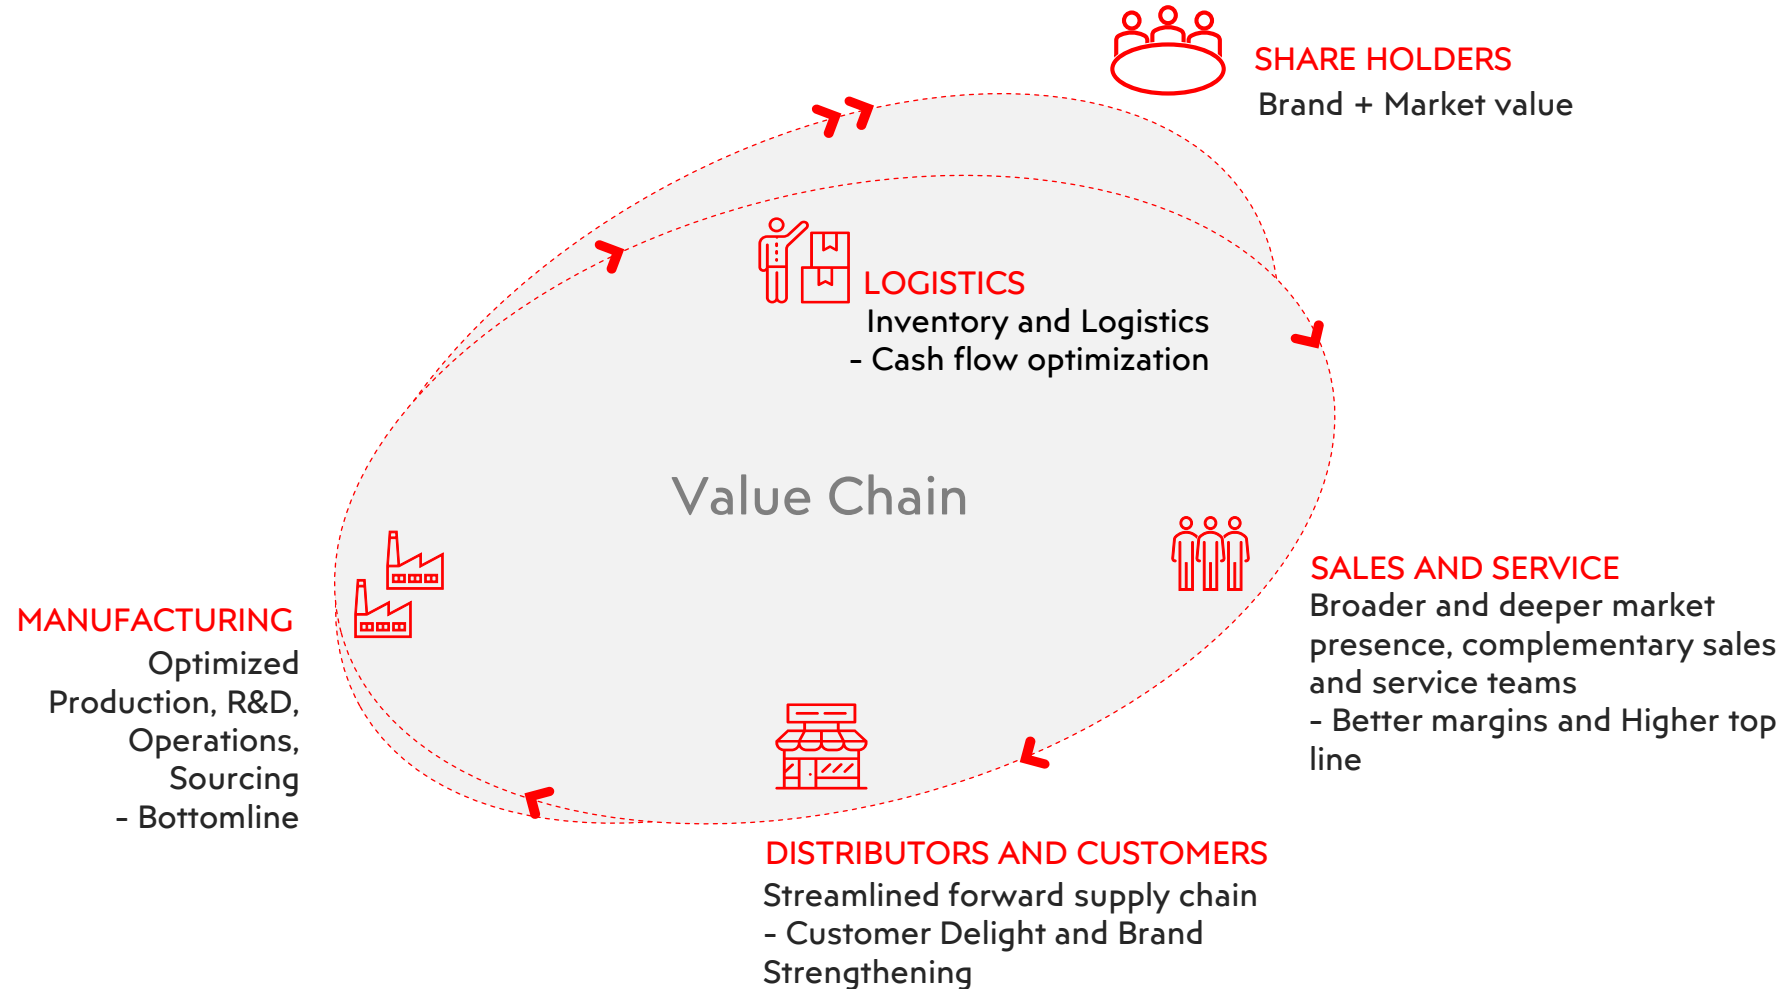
SHARE HOLDERS
Brand + Market value

LOGISTICS
Inventory and Logistics
- Cash flow optimization

Value Chain

SALES AND SERVICE
Broader and deeper market presence, complementary sales and service teams
- Better margins and Higher top line

MANUFACTURING
Optimized Production, R&D, Operations, Sourcing
- Bottomline

DISTRIBUTORS AND CUSTOMERS
Streamlined forward supply chain
- Customer Delight and Brand Strengthening